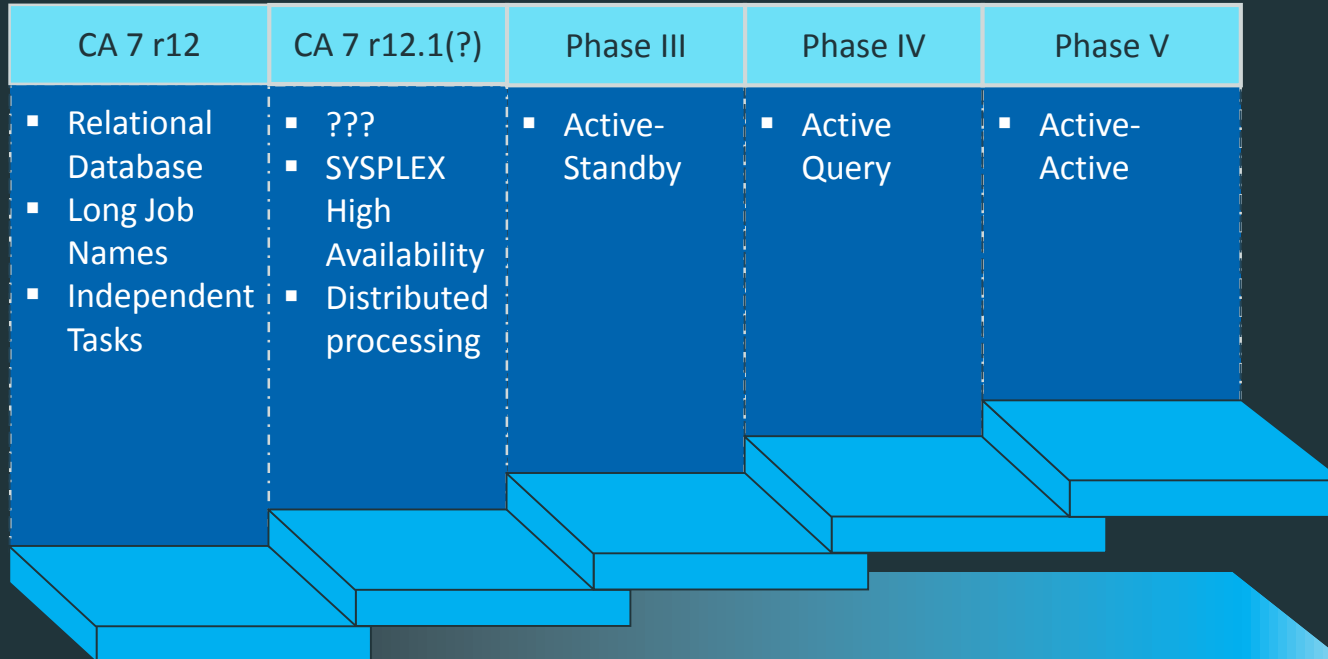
CA 7 r12

- Relational Database
- Long Job Names
- Independent Tasks

CA 7 r12.1(?)

- ???
- SYSPLEX High Availability
- Distributed processing

Phase III

- Active-Standby

Phase IV

- Active Query

Phase V

- Active-Active